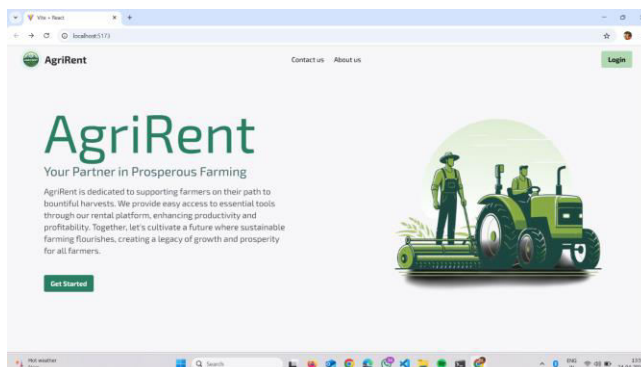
Vite + React
localhost:5173
AgriRent
Contact us About us
Login
AgriRent
Your Partner in Prosperous Farming
AgriRent is dedicated to supporting farmers on their path to bountiful harvests. We provide easy access to essential tools through our rental platform, enhancing productivity and profitability. Together, let's cultivate a future where sustainable farming flourishes, creating a legacy of growth and prosperity for all farmers.
Get Started
Hot weather
Search
ENG